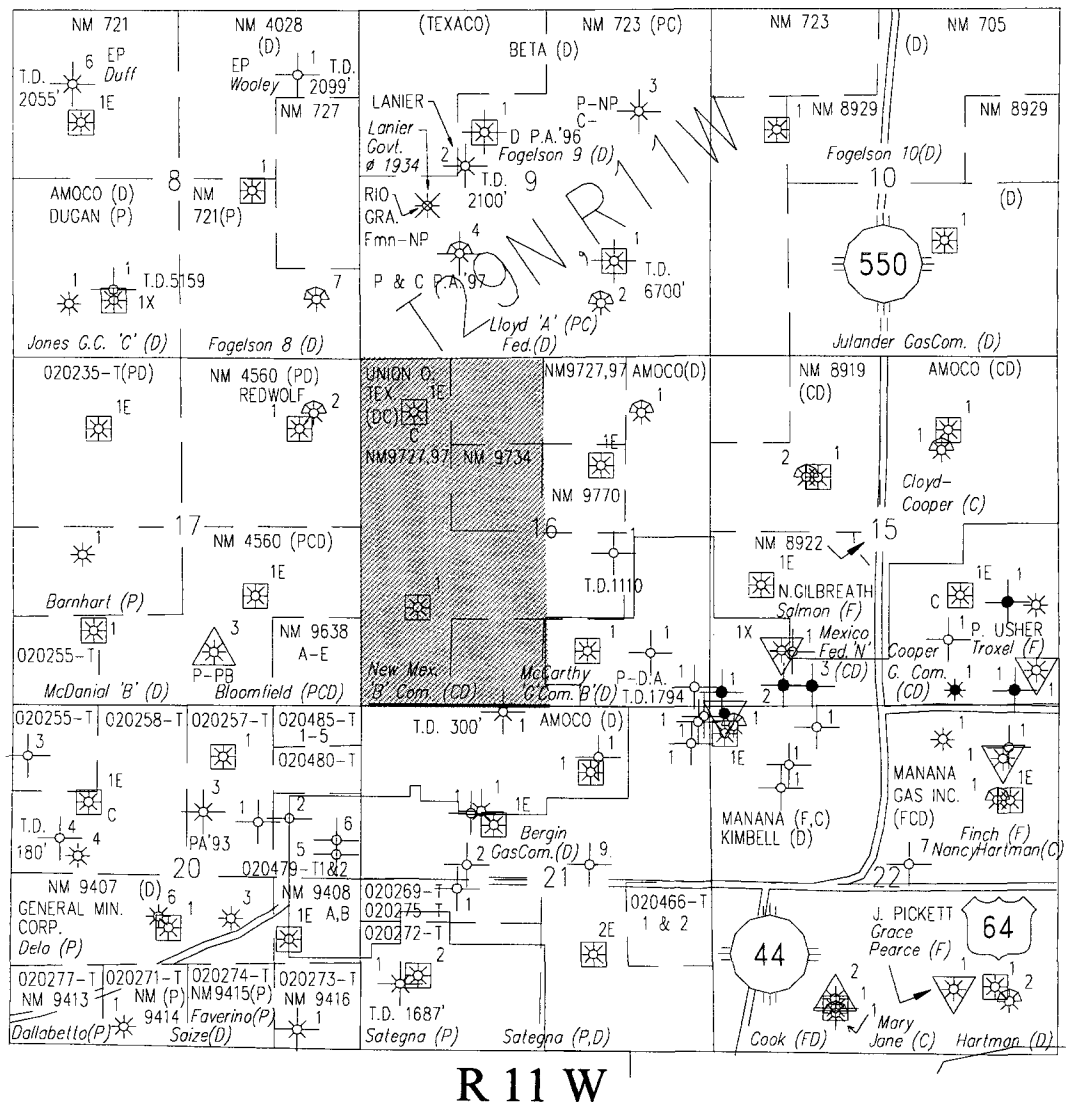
NM 721
NM 4028 (D)
(TEXACO)
NM 723 (PC)
BETA (D)
NM 723
NM 705 (D)
EP Duff
T.D. 2055
6
1E
EP Wooley
1
T.D. 2099'
NM 727
LANIER
Lanier Govt. ø 1934
1
D P.A.'96
Fogelson 9 (D)
P-NP C-
3
1
NM 8929
NM 8929
Fogelson 10(D)
AMOCO (D)
DUCAN (P)
8
NM 721(P)
1
T.D. 2100'
9
RIO GRA. Fmn-NP
10
(D)
550
1
4
1
T.D. 6700'
P & C P.A.'97
2
T29N R11W
1
1
T.D.5159
1X
7
Jones G.C. 'C' (D)
Fogelson 8 (D)
Lloyd 'A' (PC) Fed.(D)
Julander GasCom. (D)
020235-T(PD)
NM 4560 (PD)
REDWOLF
2
1
1E
UNION O. TEX (DC)
1E
C
NM9727,97
NM 9734
NM9727,97 AMOCO(D)
1
1E
NM 9770
NM 8919 (CD)
2
1
AMOCO (CD)
1
1
Cloyd-Cooper (C)
17
NM 4560 (PCD)
1
1E
16
1
T.D.1110
NM 8922
15
1E
N.GILBREATH Salmon (F)
1E
1
C
Barnhart (P)
1
1
020255-T
3
P-PB
NM 9638 A-E
1
1X
1
Mexico Fed.'N' (CD)
3
2
Cooper G. Com. (CD)
P. USHER Troxel (F)
1
1
McDanial 'B' (D)
Bloomfield (PCD)
New Mex. 'B' Com. (CD)
McCarthy G.Com.'B'(D)
P-D.A. T.D.1794
1
1
020255-T
020258-T
020257-T
020485-T 1-5
020480-T
T.D. 300'
1
AMOCO (D)
1
3
1
1E
C
3
1
2
1
1
1
1E
1
1
1
1
1E
MANANA (F,C)
KIMBELL (D)
1
1
MANANA GAS INC. (FCD)
1E
Finch (F)
T.D. 180'
4
4
PA'93
6
5
Bergin GasCom.(D)
2
9
1
7
NancyHartman(C)
20
020479-T1&2
21
22
NM 9407
(D)
GENERAL MIN. CORP.
Delo (P)
6
1
3
NM 9408
1E A,B
020269-T
020275-T
020272-T
1
020466-T 1 & 2
2E
44
J. PICKETT
Grace Pearce (F)
64
2
1
1
2
020277-T
NM 9413
020271-T
NM (P) 9414
020274-T
NM9415(P)
Faverino(P)
020273-T
NM 9416
1
1
2
T.D. 1687'
1
Mary Jane (C)
Dallabetto(P)
Saize(D)
Sategna (P)
Sategna (P,D)
Cook (FD)
Hartman (D)
R 11 W